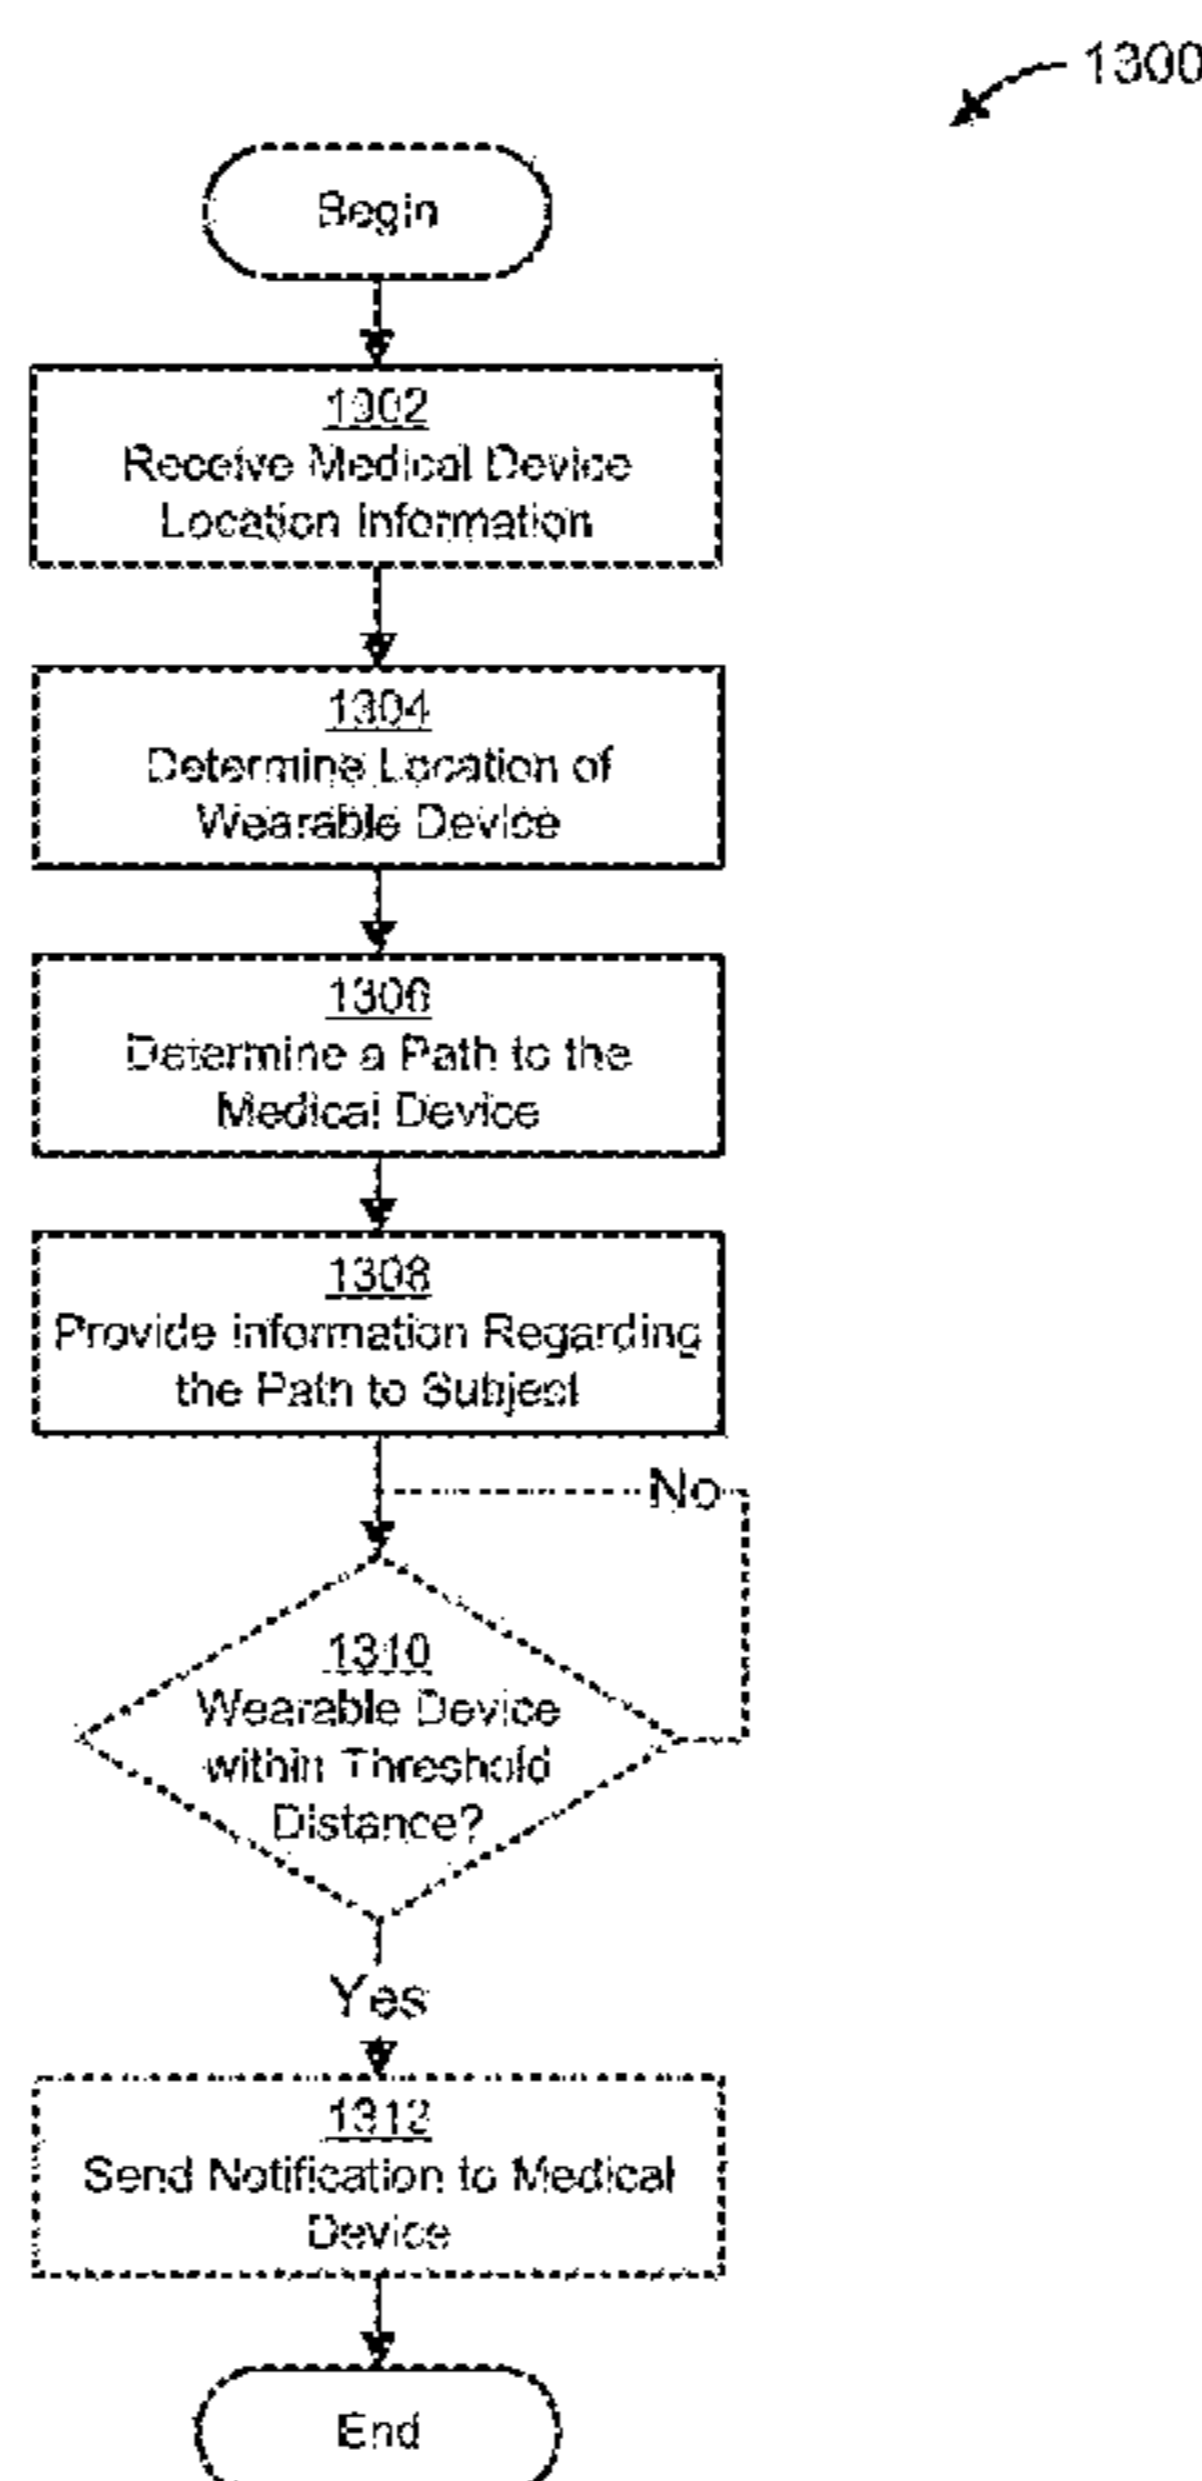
1300

Begin

1302
Receive Medical Device Location Information

1304
Determine Location of Wearable Device

1306
Determine a Path to the Medical Device

1308
Provide information Regarding the Path to Subject

No

1310
Wearable Device within Threshold Distance?

Yes

1312
Send Notification to Medical Device

End